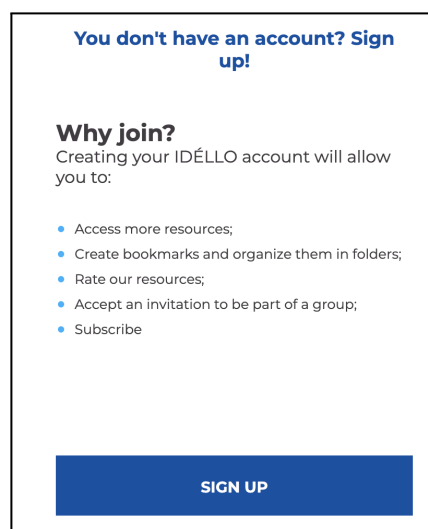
You don't have an account? Sign up!

Why join?
Creating your IDÉLLO account will allow you to:

- Access more resources;
- Create bookmarks and organize them in folders;
- Rate our resources;
- Accept an invitation to be part of a group;
- Subscribe

SIGN UP